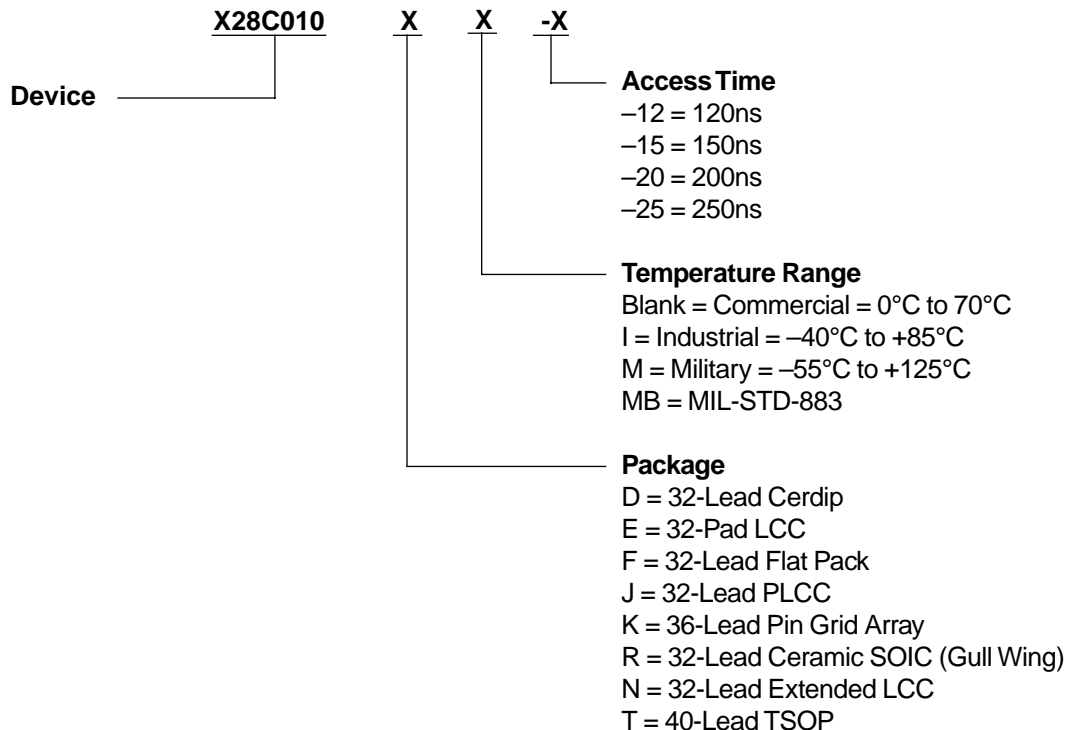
X28C010 X X -X

Device

Access Time
–12 = 120ns
–15 = 150ns
–20 = 200ns
–25 = 250ns

Temperature Range
Blank = Commercial = 0°C to 70°C
I = Industrial = –40°C to +85°C
M = Military = –55°C to +125°C
MB = MIL-STD-883

Package
D = 32-Lead Cerdip
E = 32-Pad LCC
F = 32-Lead Flat Pack
J = 32-Lead PLCC
K = 36-Lead Pin Grid Array
R = 32-Lead Ceramic SOIC (Gull Wing)
N = 32-Lead Extended LCC
T = 40-Lead TSOP